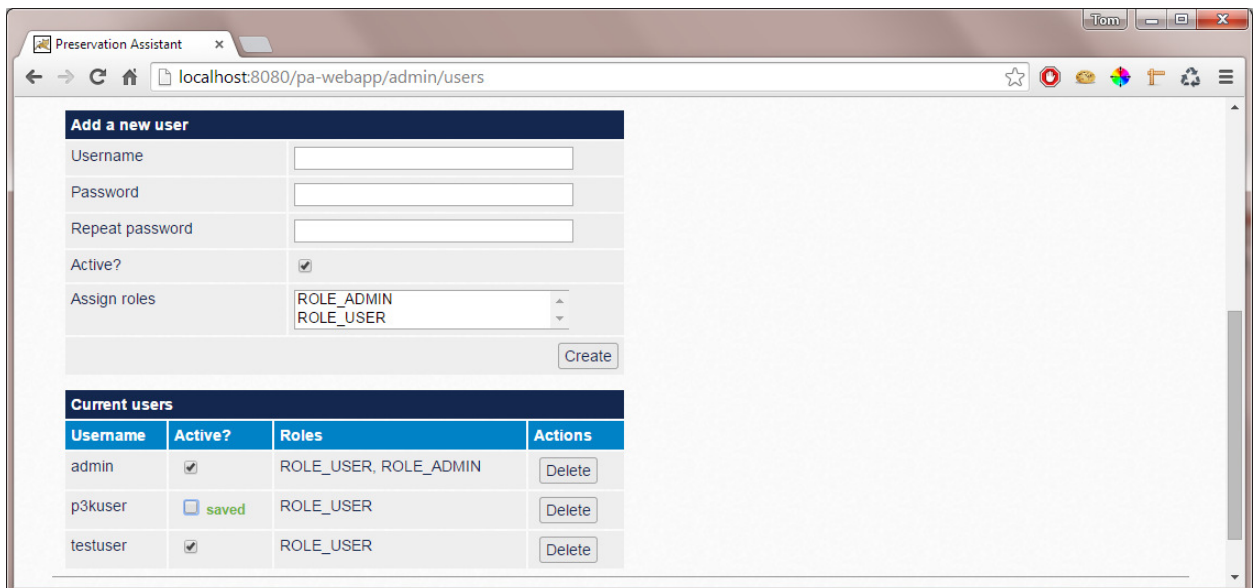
Tom

Preservation Assistant ×

localhost:8080/pa-webapp/admin/users

Add a new user

Username
Password
Repeat password
Active?
Assign roles ROLE_ADMIN
ROLE_USER

Create

Current users

| Username | Active? | Roles | Actions |
|---|---|---|---|
| admin | | ROLE_USER, ROLE_ADMIN | Delete |
| p3kuser | saved | ROLE_USER | Delete |
| testuser | | ROLE_USER | Delete |